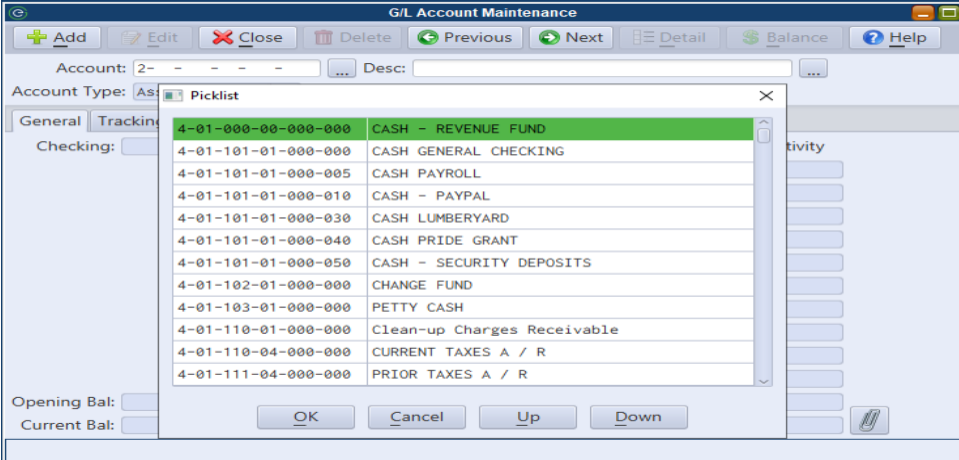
G/L Account Maintenance

Add | Edit | Close | Delete | Previous | Next | Detail | Balance | Help

Account: 2- - - - - ...  Desc: ...

Account Type: As

General | Tracking

Checking:

tivity

Opening Bal:

Current Bal:

Picklist

| | |
|---|---|
| 4-01-000-00-000-000 | CASH - REVENUE FUND |
| 4-01-101-01-000-000 | CASH GENERAL CHECKING |
| 4-01-101-01-000-005 | CASH PAYROLL |
| 4-01-101-01-000-010 | CASH - PAYPAL |
| 4-01-101-01-000-030 | CASH LUMBERYARD |
| 4-01-101-01-000-040 | CASH PRIDE GRANT |
| 4-01-101-01-000-050 | CASH - SECURITY DEPOSITS |
| 4-01-102-01-000-000 | CHANGE FUND |
| 4-01-103-01-000-000 | PETTY CASH |
| 4-01-110-01-000-000 | Clean-up Charges Receivable |
| 4-01-110-04-000-000 | CURRENT TAXES A / R |
| 4-01-111-04-000-000 | PRIOR TAXES A / R |

OK | Cancel | Up | Down